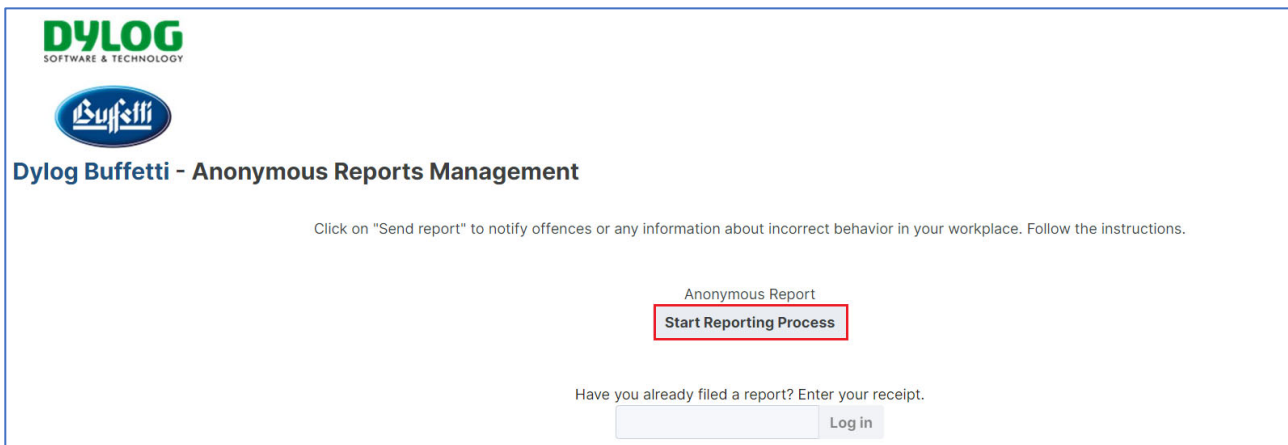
DYLOG
SOFTWARE & TECHNOLOGY

Buffetti

Dylog Buffetti - Anonymous Reports Management

Click on "Send report" to notify offences or any information about incorrect behavior in your workplace. Follow the instructions.

Anonymous Report

Start Reporting Process

Have you already filed a report? Enter your receipt.

Log in